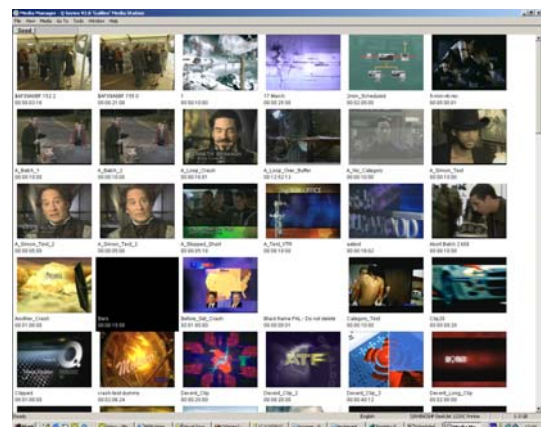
Media Manager - Q Series V3.8 'Ledline' Media Station
File View Media Go To Tools Window Help
Good

BAFSNAMP 752.2
00:00:03:18
BAFSNAMP 755 D
00:00:21:08
1
00:00:10:00
17 March
00:00:20:00
2min_Scheduled
00:02:00:00
4-min-dr.mo
00:00:00:01

A_Batch_1
00:00:10:00
A_Batch_2
00:00:10:00
A_Long_Crash
00:00:10:01
A_Loop_Over_Buffer
00:12:02:13
A_No_Category
00:02:00:00
A_Simon_Test
00:00:10:00

A_Simon_Test_2
00:00:05:00
A_Simon_Test_3
00:00:05:00
A_Stopped_Short
00:00:05:10
A_Test_VTR
00:00:10:00
aded
00:00:16:02
Abort Batch 2408
00:00:10:00

Another_Crash
00:01:00:00
Bars
00:00:15:00
Before_Sat_Crash
00:00:10:00
Black frame PAL - Do not delete
00:00:00:01
Category_Test
00:00:10:00
Clip28
00:00:30:20

Clipped
00:00:05:00
crash test dummy
00:00:09:24
Dazed_Clip
00:00:20:00
Dazed_Clip_2
00:00:20:00
Dazed_Clip_3
00:00:40:12
Dazed_Long_Clip
00:02:00:01

Ready
English
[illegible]